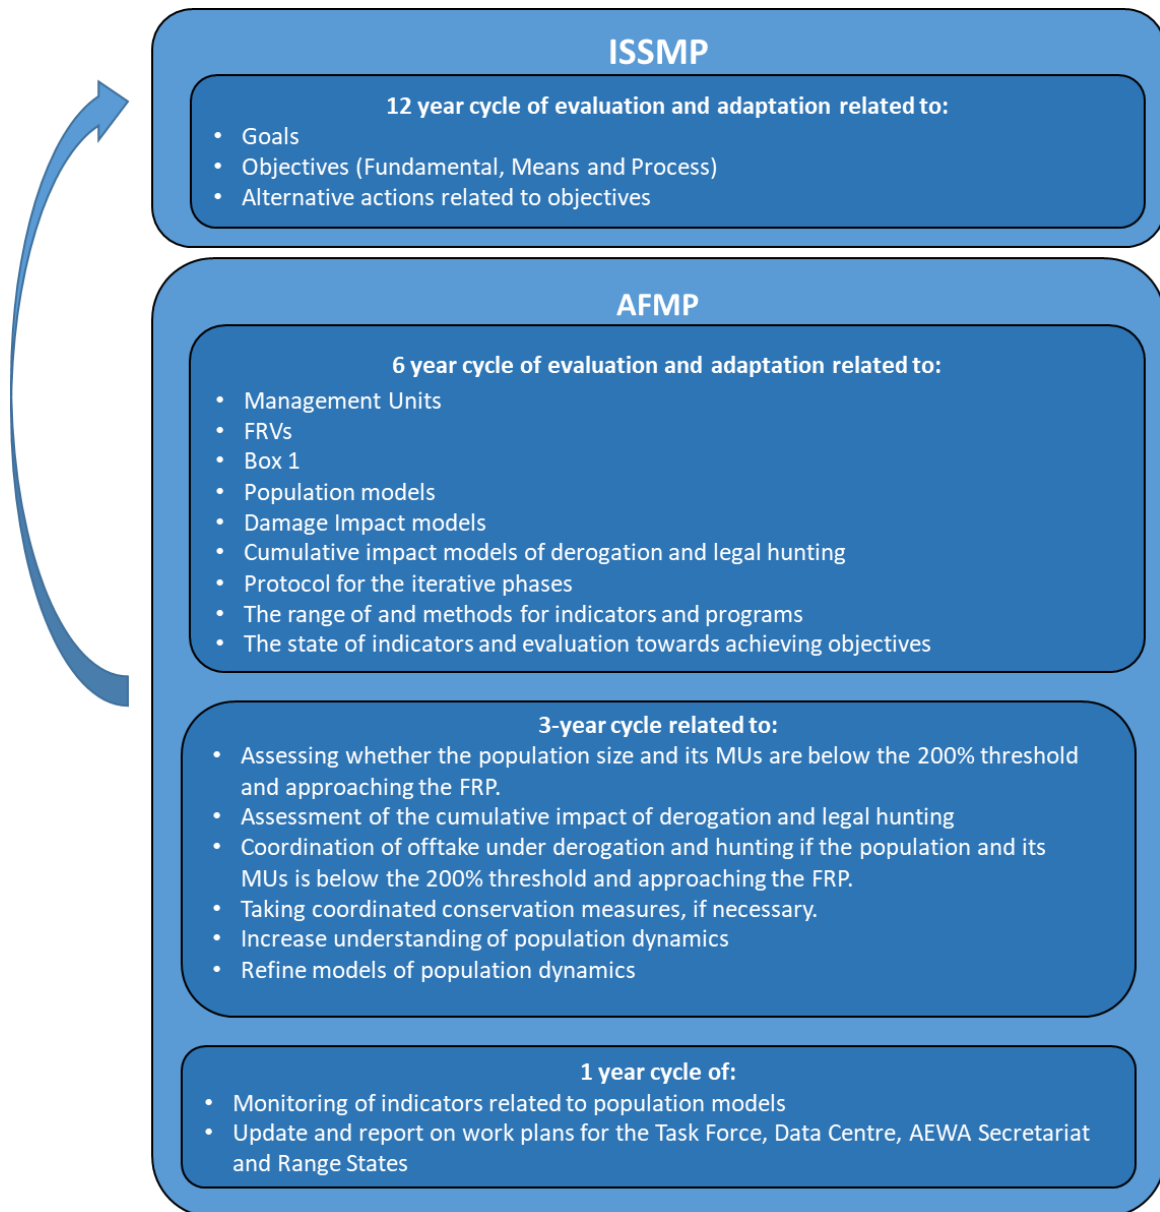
ISSMP

12 year cycle of evaluation and adaptation related to:
• Goals
• Objectives (Fundamental, Means and Process)
• Alternative actions related to objectives

AFMP

6 year cycle of evaluation and adaptation related to:
• Management Units
• FRVs
• Box 1
• Population models
• Damage Impact models
• Cumulative impact models of derogation and legal hunting
• Protocol for the iterative phases
• The range of and methods for indicators and programs
• The state of indicators and evaluation towards achieving objectives

3-year cycle related to:
• Assessing whether the population size and its MUs are below the 200% threshold and approaching the FRP.
• Assessment of the cumulative impact of derogation and legal hunting
• Coordination of offtake under derogation and hunting if the population and its MUs is below the 200% threshold and approaching the FRP.
• Taking coordinated conservation measures, if necessary.
• Increase understanding of population dynamics
• Refine models of population dynamics

1 year cycle of:
• Monitoring of indicators related to population models
• Update and report on work plans for the Task Force, Data Centre, AEWA Secretariat and Range States